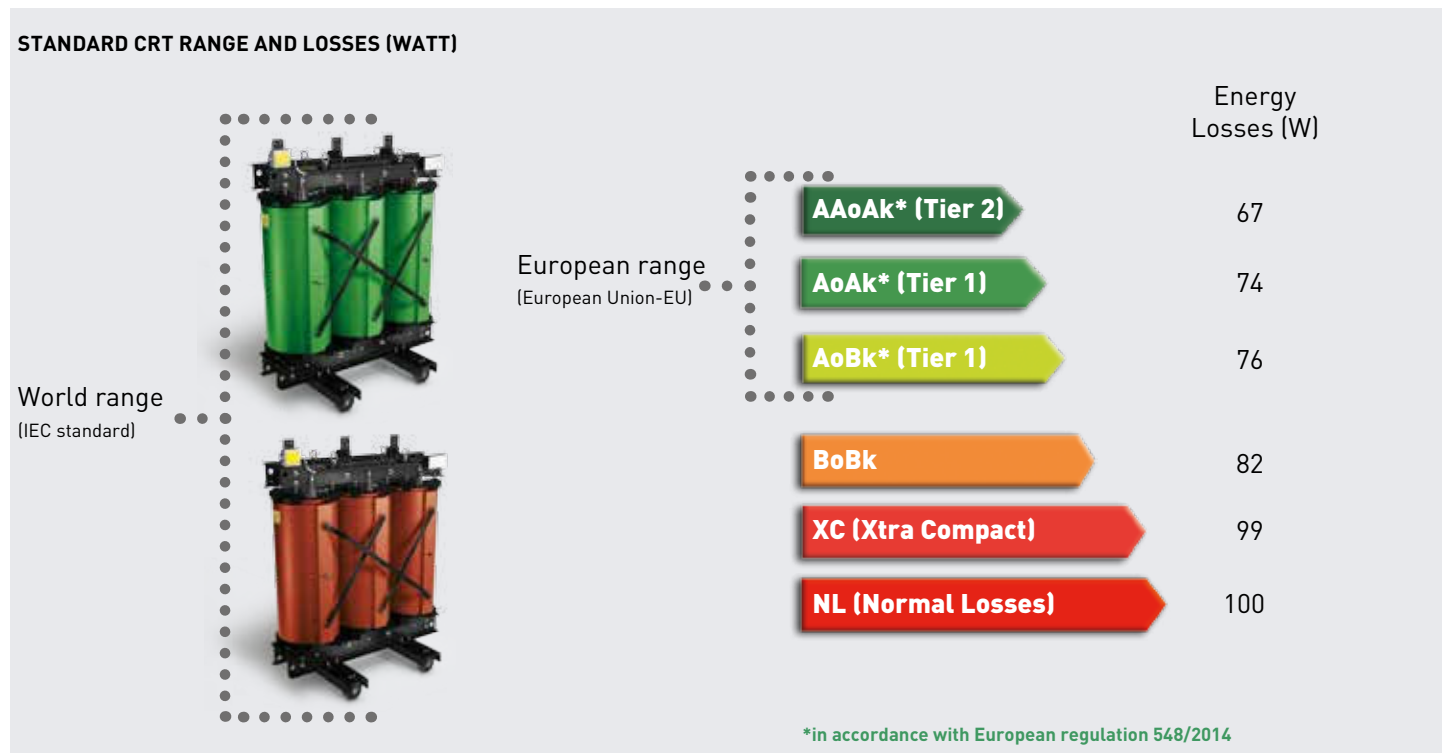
STANDARD CRT RANGE AND LOSSES (WATT)

Energy Losses (W)

World range
(IEC standard)

European range
(European Union-EU)

| | |
|---|---|
| AAoAk* (Tier 2) | 67 |
| AoAk* (Tier 1) | 74 |
| AoBk* (Tier 1) | 76 |
| BoBk | 82 |
| XC (Xtra Compact) | 99 |
| NL (Normal Losses) | 100 |

*in accordance with European regulation 548/2014